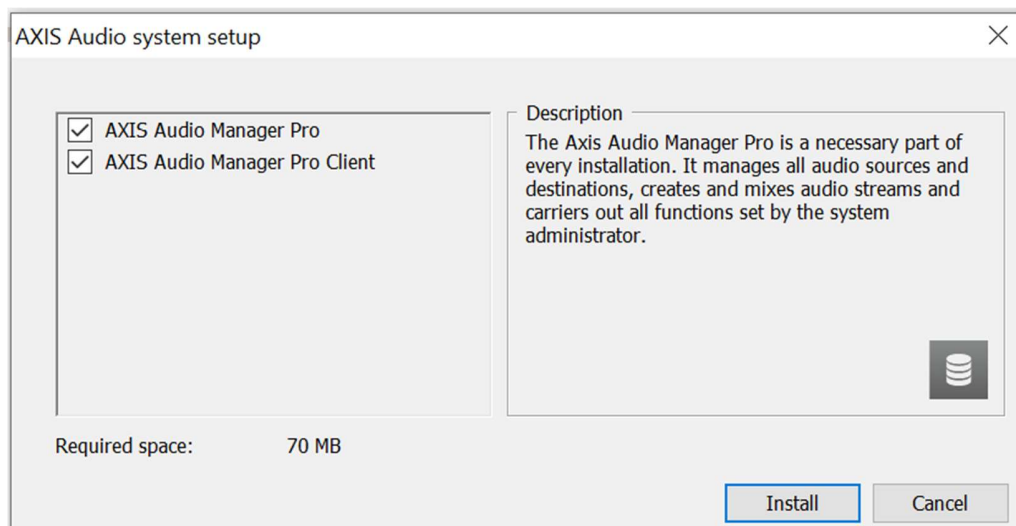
AXIS Audio system setup

AXIS Audio Manager Pro
AXIS Audio Manager Pro Client

Description
The Axis Audio Manager Pro is a necessary part of every installation. It manages all audio sources and destinations, creates and mixes audio streams and carriers out all functions set by the system administrator.

Required space: 70 MB

Install
Cancel